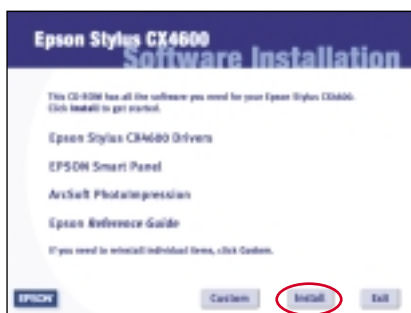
Epson Stylus CX4600
Software Installation

This CD-ROM has all the software you need for your Epson Stylus CX4600. Click Install to get started.

Epson Stylus CX4600 Drivers

EPSON Smart Panel

ArcSoft PhotoImpression

Epson Reference Guide

If you need to reinstall individual items, click Custom.

EPSON

Custom

Install

Exit